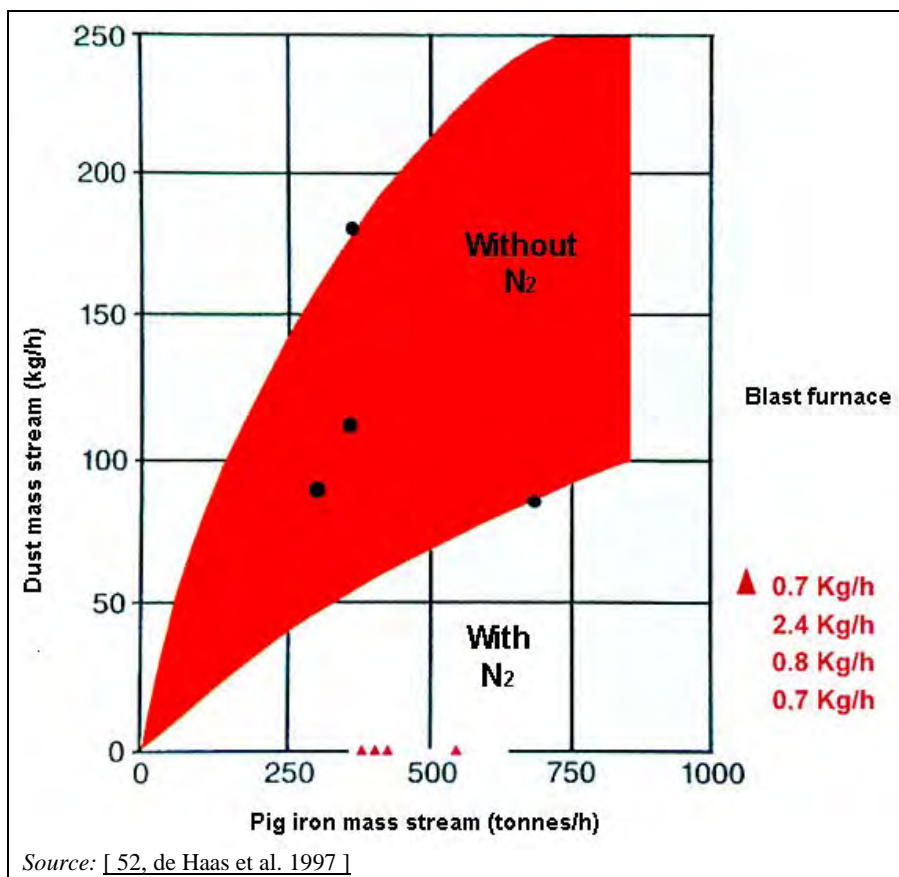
250
200
150
100
50
0
Dust mass stream (kg/h)
Without $N_2$
With $N_2$
0 250 500 750 1000
Pig iron mass stream (tonnes/h)
Blast furnace
0.7 Kg/h
2.4 Kg/h
0.8 Kg/h
0.7 Kg/h
*Source:* [ 52, de Haas et al. 1997 ]